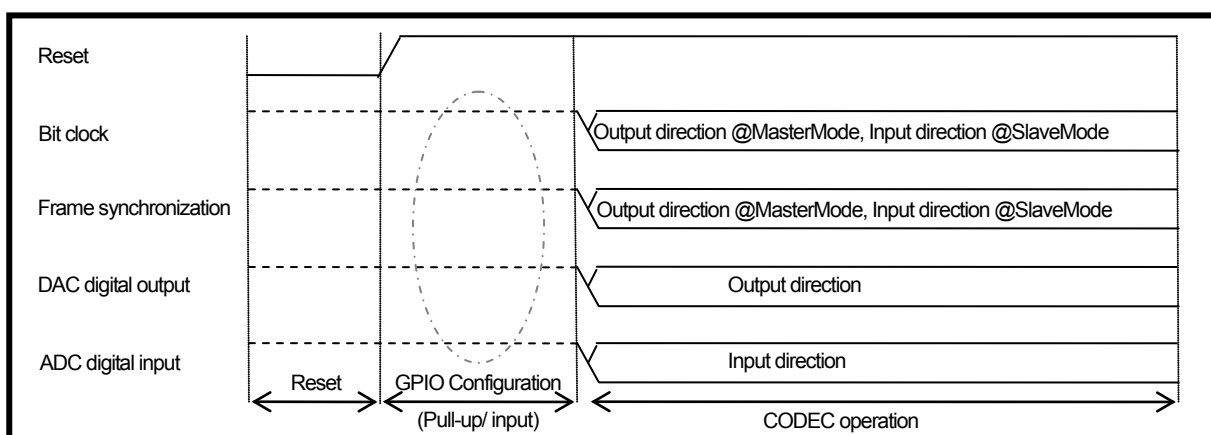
Reset

Bit clock

Output direction @MasterMode, Input direction @SlaveMode

Frame synchronization

Output direction @MasterMode, Input direction @SlaveMode

DAC digital output

Output direction

ADC digital input

Input direction

Reset

GPIO Configuration

(Pull-up/ input)

CODEC operation